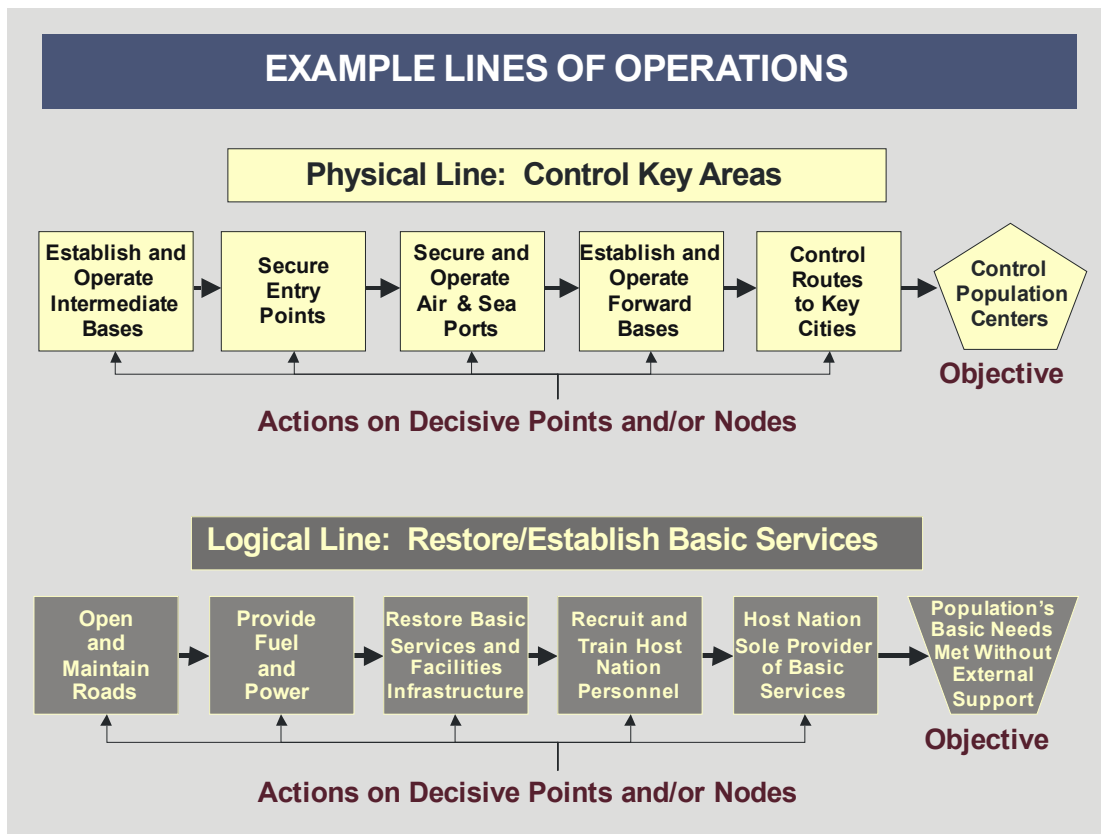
EXAMPLE LINES OF OPERATIONS

Physical Line: Control Key Areas

Establish and Operate Intermediate Bases

Secure Entry Points

Secure and Operate Air & Sea Ports

Establish and Operate Forward Bases

Control Routes to Key Cities

Control Population Centers

Objective

Actions on Decisive Points and/or Nodes

Logical Line: Restore/Establish Basic Services

Open and Maintain Roads

Provide Fuel and Power

Restore Basic Services and Facilities Infrastructure

Recruit and Train Host Nation Personnel

Host Nation Sole Provider of Basic Services

Population's Basic Needs Met Without External Support

Objective

Actions on Decisive Points and/or Nodes